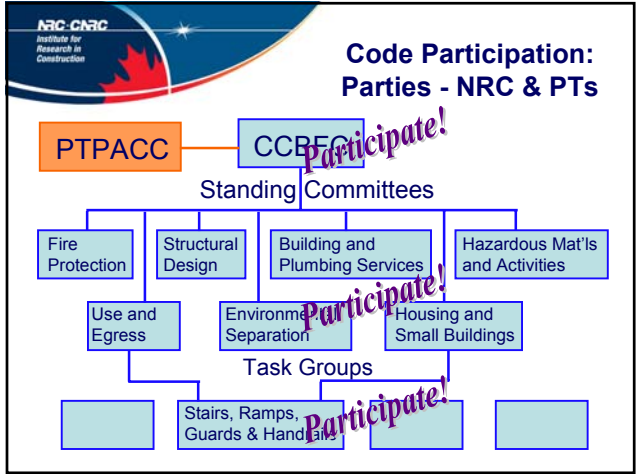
NRC·CNRC
Institute for Research in Construction

Code Participation: Parties - NRC & PTs

PTPACC

CCBFC

Participate!

Standing Committees

Fire Protection

Structural Design

Building and Plumbing Services

Hazardous Mat'ls and Activities

Use and Egress

Environmental Separation

Participate!

Housing and Small Buildings

Task Groups

Stairs, Ramps, Guards & Handrails

Participate!